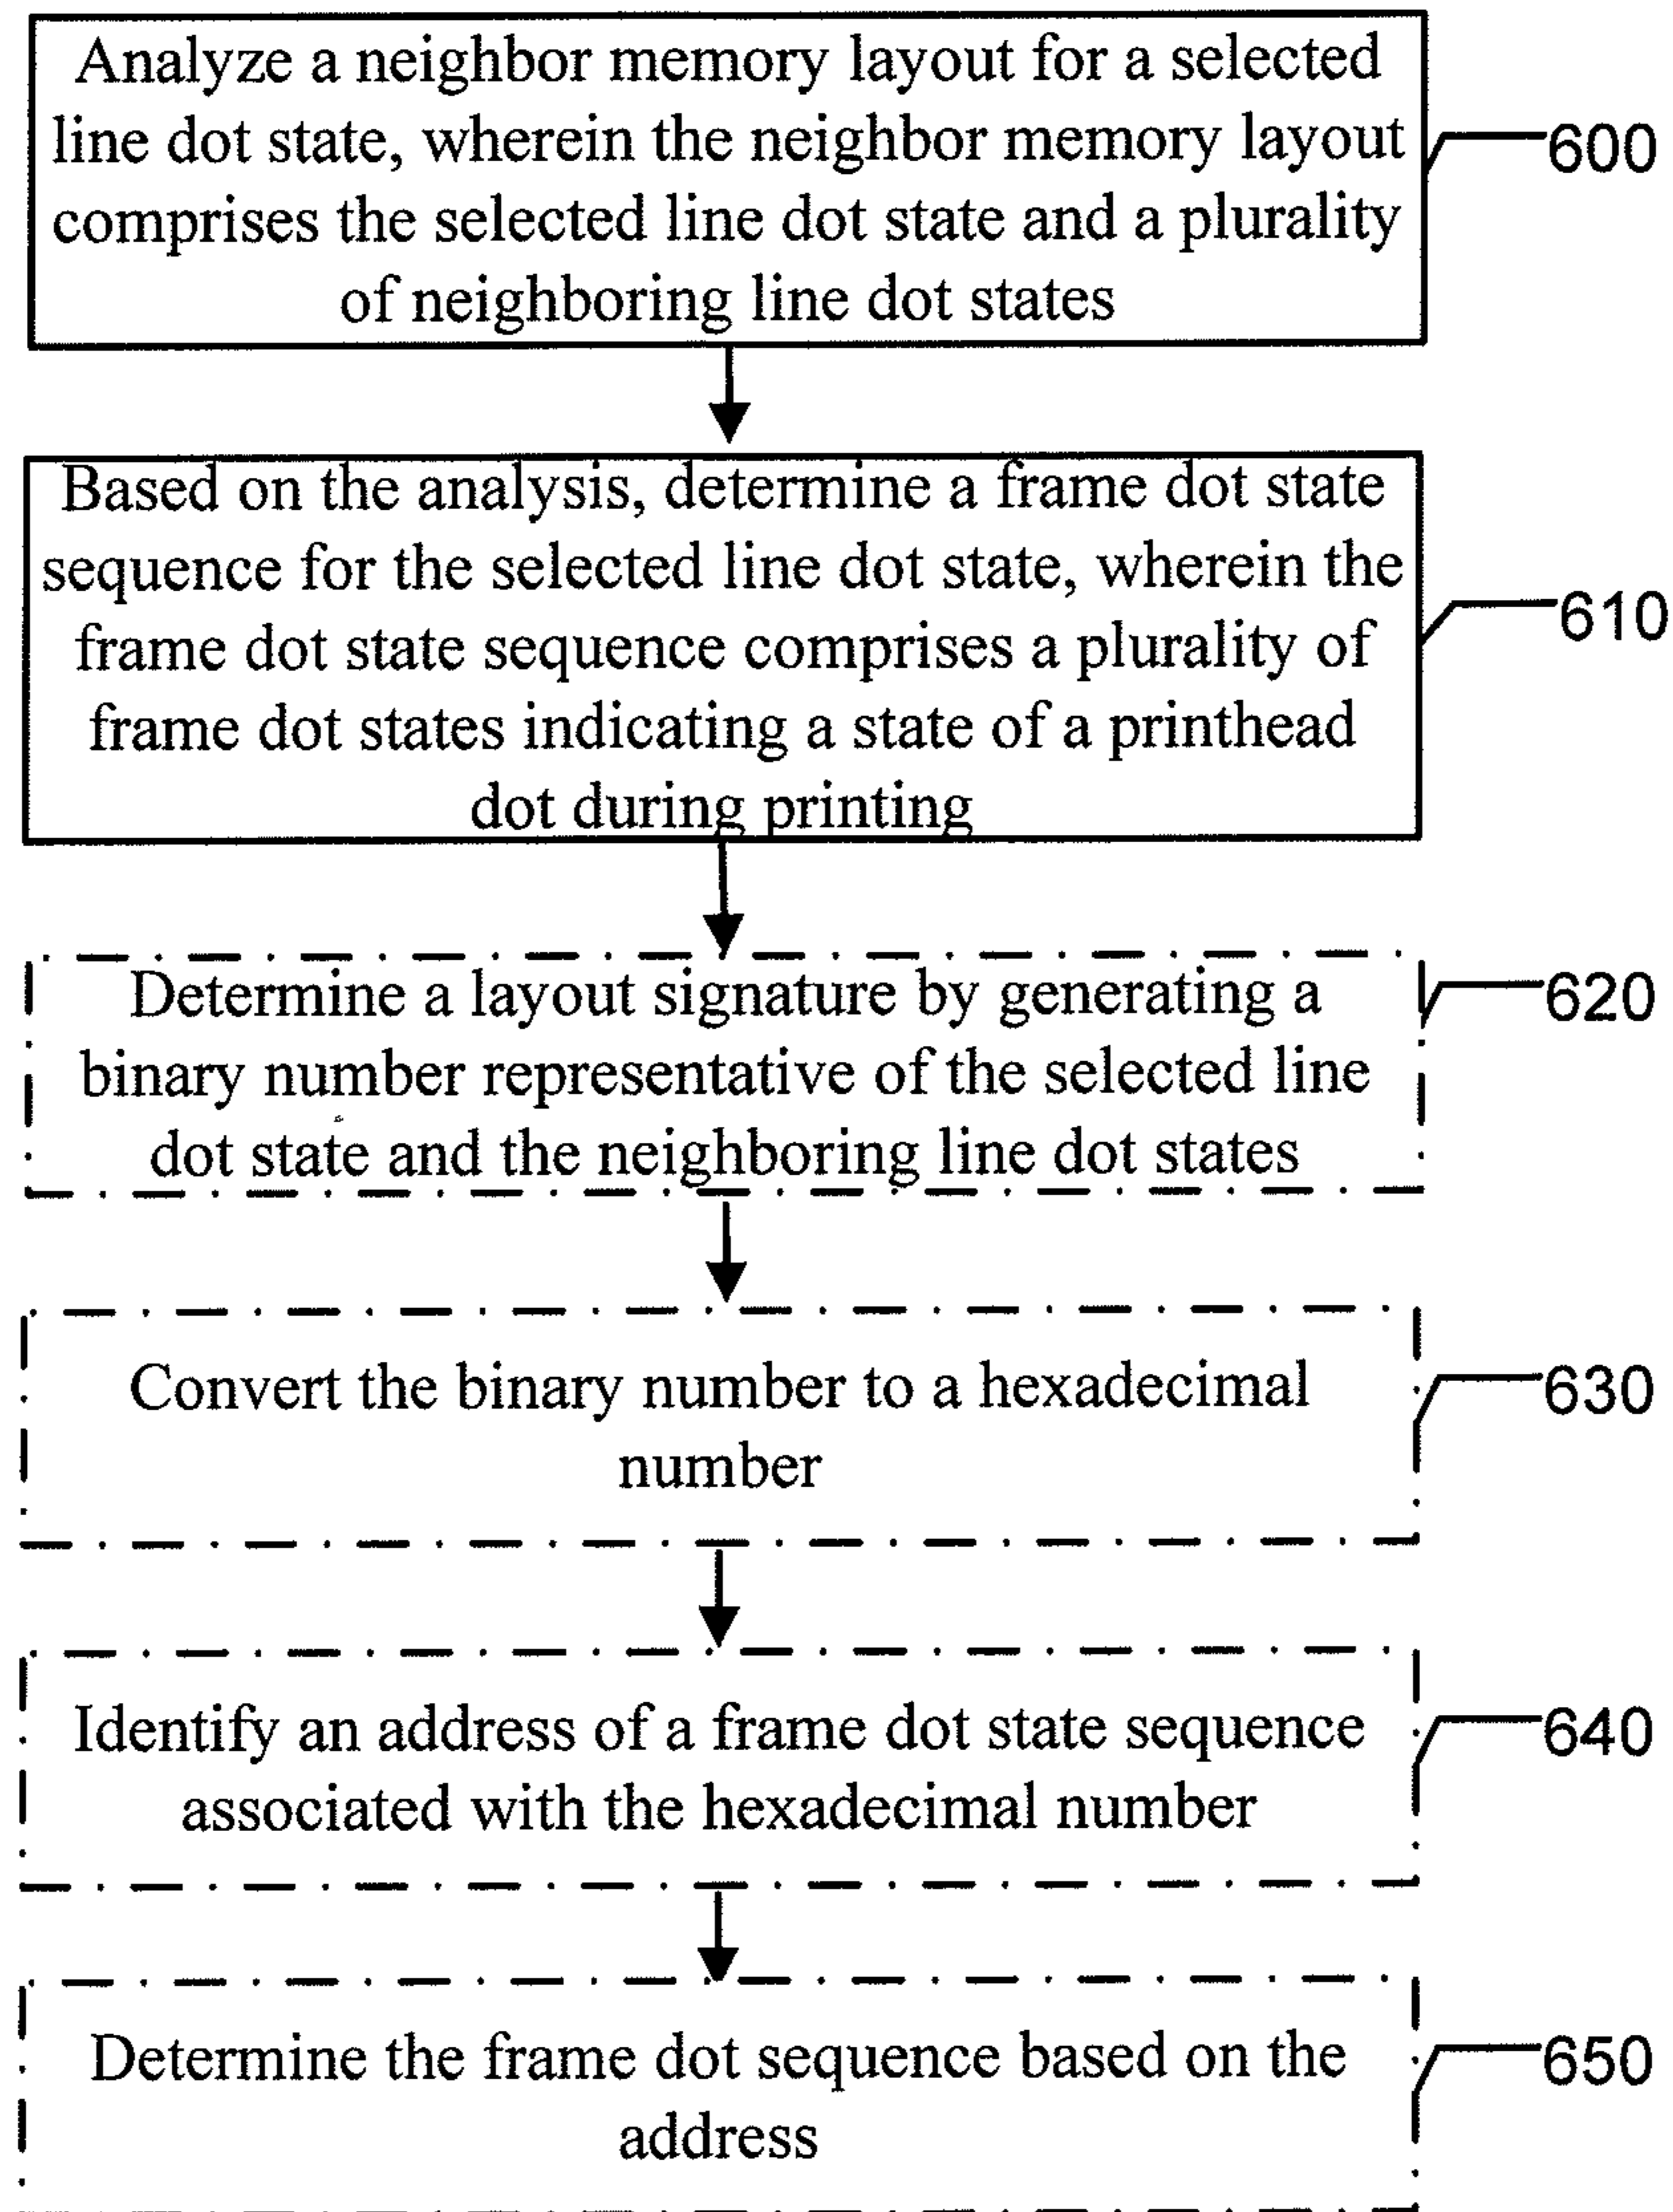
Analyze a neighbor memory layout for a selected line dot state, wherein the neighbor memory layout comprises the selected line dot state and a plurality of neighboring line dot states

600

Based on the analysis, determine a frame dot state sequence for the selected line dot state, wherein the frame dot state sequence comprises a plurality of frame dot states indicating a state of a printhead dot during printing

610

Determine a layout signature by generating a binary number representative of the selected line dot state and the neighboring line dot states

620

Convert the binary number to a hexadecimal number

630

Identify an address of a frame dot state sequence associated with the hexadecimal number

640

Determine the frame dot sequence based on the address

650